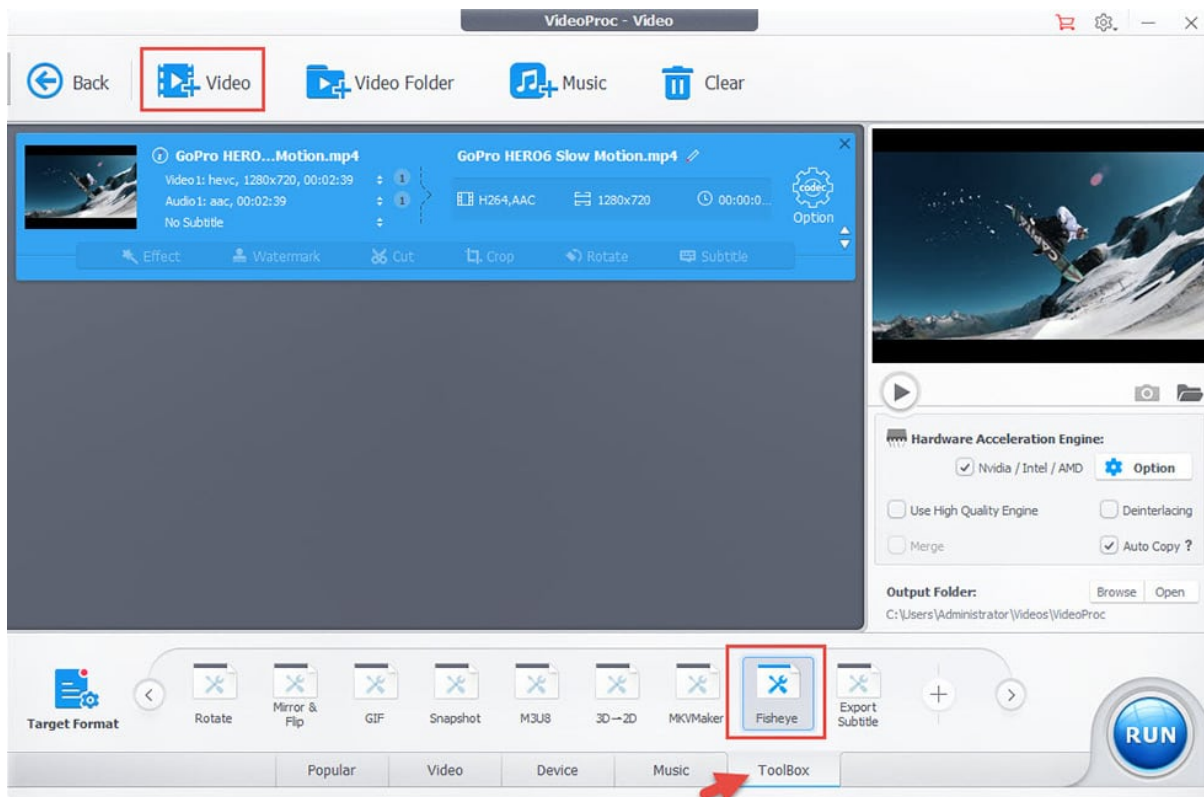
VideoProc - Video

Back
Video
Video Folder
Music
Clear

GoPro HERO...Motion.mp4
Video1: hevc, 1280x720, 00:02:39
Audio1: aac, 00:02:39
No Subtitle

GoPro HERO6 Slow Motion.mp4
H264,AAC
1280x720
00:00:0...
codec
Option

Effect
Watermark
Cut
Crop
Rotate
Subtitle

Hardware Acceleration Engine:
Nvidia / Intel / AMD
Option
Use High Quality Engine
Deinterlacing
Merge
Auto Copy ?

Output Folder:
Browse
Open
C:\Users\Administrator\Videos\VideoProc

Target Format
Rotate
Mirror & Flip
GIF
Snapshot
M3U8
3D→2D
MKVMaker
Fisheye
Export Subtitle

RUN

Popular
Video
Device
Music
ToolBox